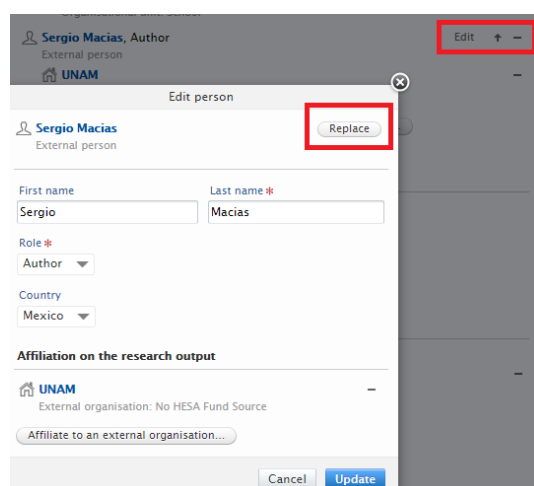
Organisational unit: School

Sergio Macias, Author
External person

UNAM

Edit + −

−

−

Edit person

Sergio Macias
External person

Replace

First name
Sergio

Last name *
Macias

Role *
Author

Country
Mexico

Affiliation on the research output

UNAM
External organisation: No HESA Fund Source

−

Affiliate to an external organisation...

Cancel

Update